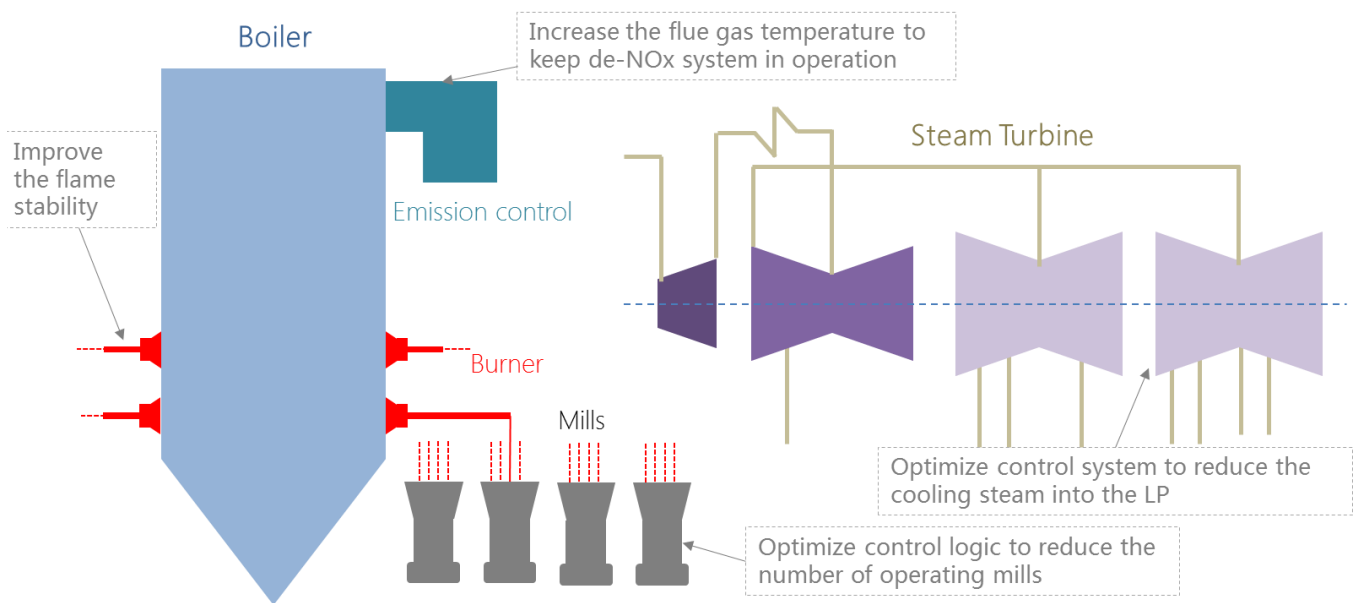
Boiler

Increase the flue gas temperature to keep de-NOx system in operation

Improve the flame stability

Emission control

Steam Turbine

Burner

Mills

Optimize control system to reduce the cooling steam into the LP

Optimize control logic to reduce the number of operating mills